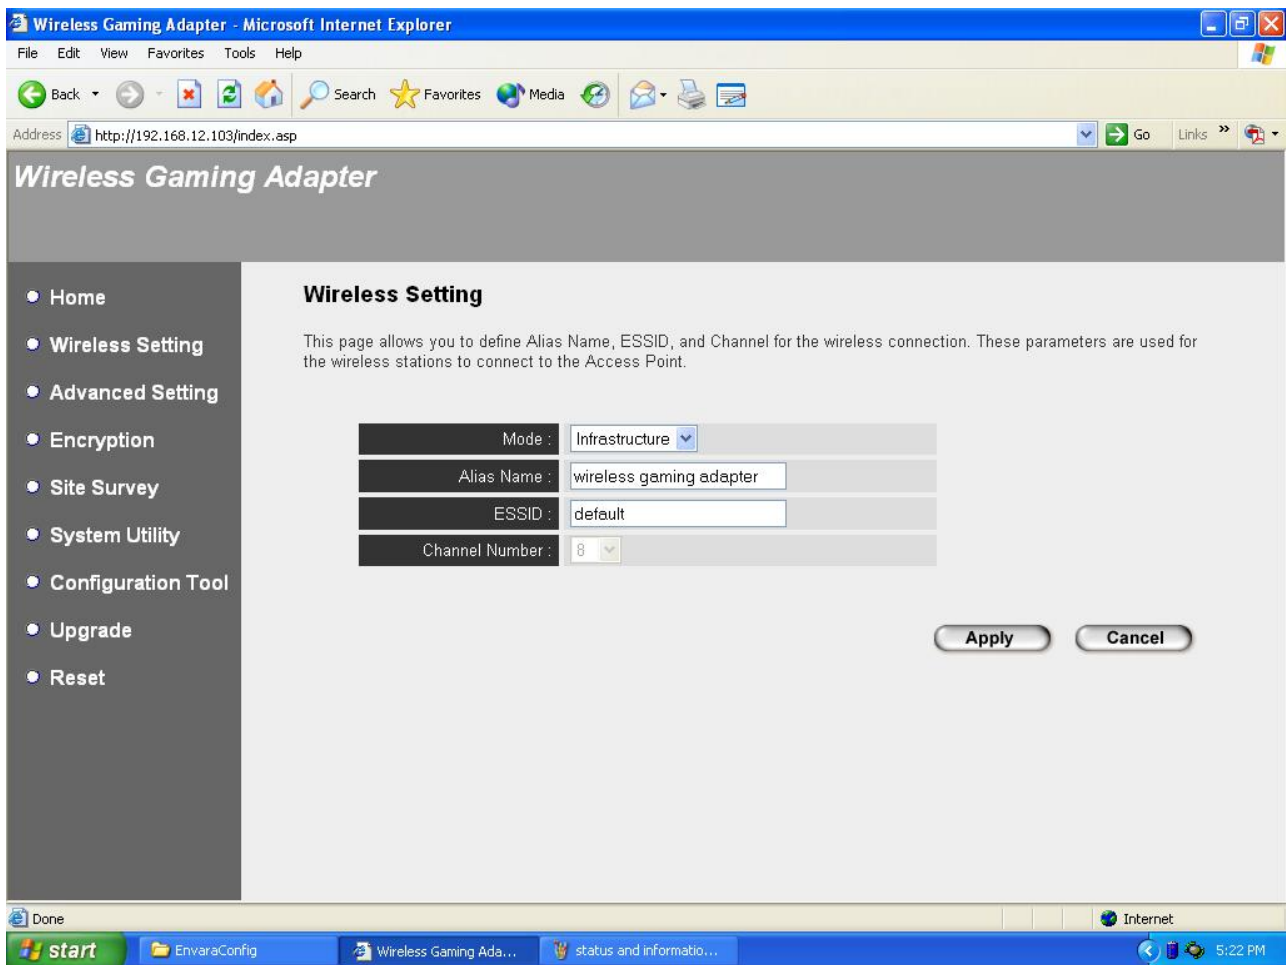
Wireless Gaming Adapter - Microsoft Internet Explorer

File Edit View Favorites Tools Help

Back Search Favorites Media

Address http://192.168.12.103/index.asp Go Links »

Wireless Gaming Adapter

• Home
• Wireless Setting
• Advanced Setting
• Encryption
• Site Survey
• System Utility
• Configuration Tool
• Upgrade
• Reset

Wireless Setting

This page allows you to define Alias Name, ESSID, and Channel for the wireless connection. These parameters are used for the wireless stations to connect to the Access Point.

| | |
|---|---|
| Mode : | Infrastructure |
| Alias Name : | wireless gaming adapter |
| ESSID : | default |
| Channel Number : | 8 |

Apply Cancel

Done Internet

start EnvaraConfig Wireless Gaming Ada... status and informatio... 5:22 PM